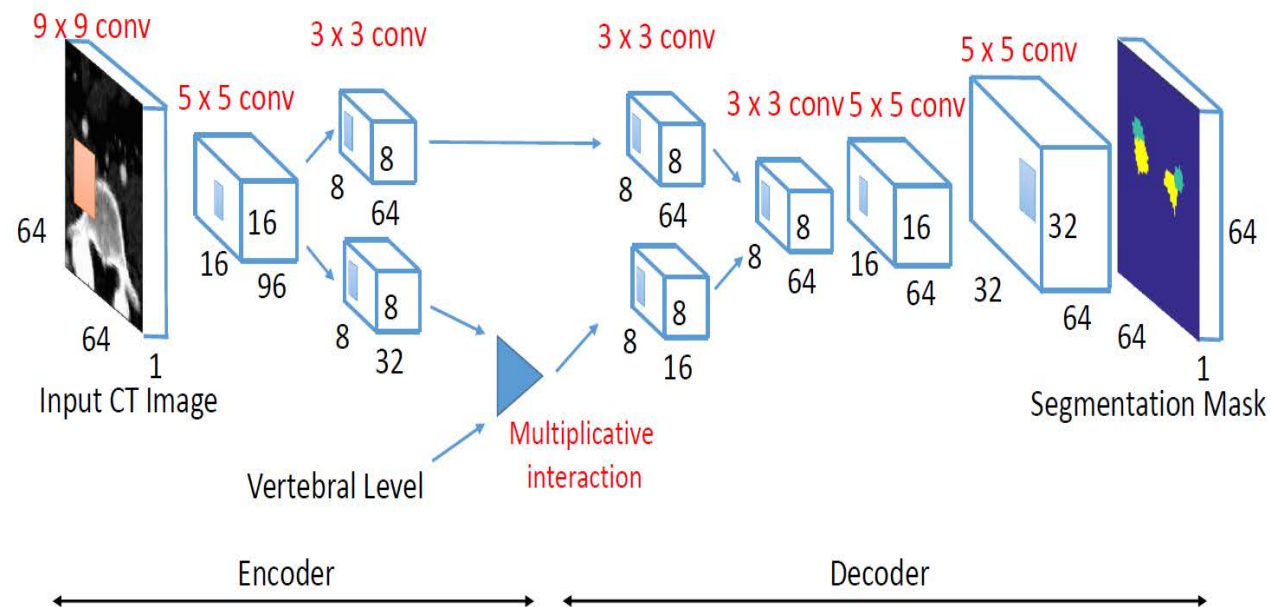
9 x 9 conv

64

64

1

Input CT Image

5 x 5 conv

16

16

96

3 x 3 conv

8

8

64

8

8

32

Vertebral Level

Multiplicative interaction

3 x 3 conv

8

8

64

8

8

16

3 x 3 conv

8

8

64

5 x 5 conv

16

16

64

5 x 5 conv

32

32

64

64

64

1

Segmentation Mask

Encoder

Decoder